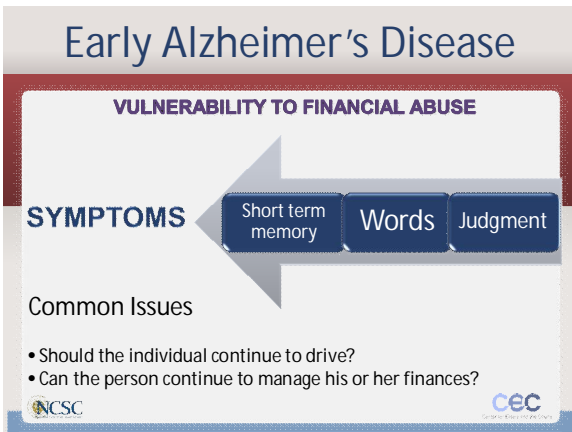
Early Alzheimer's Disease

VULNERABILITY TO FINANCIAL ABUSE

SYMPTOMS

Short term memory

Words

Judgment

Common Issues

• Should the individual continue to drive?
• Can the person continue to manage his or her finances?

NCSC

CEC